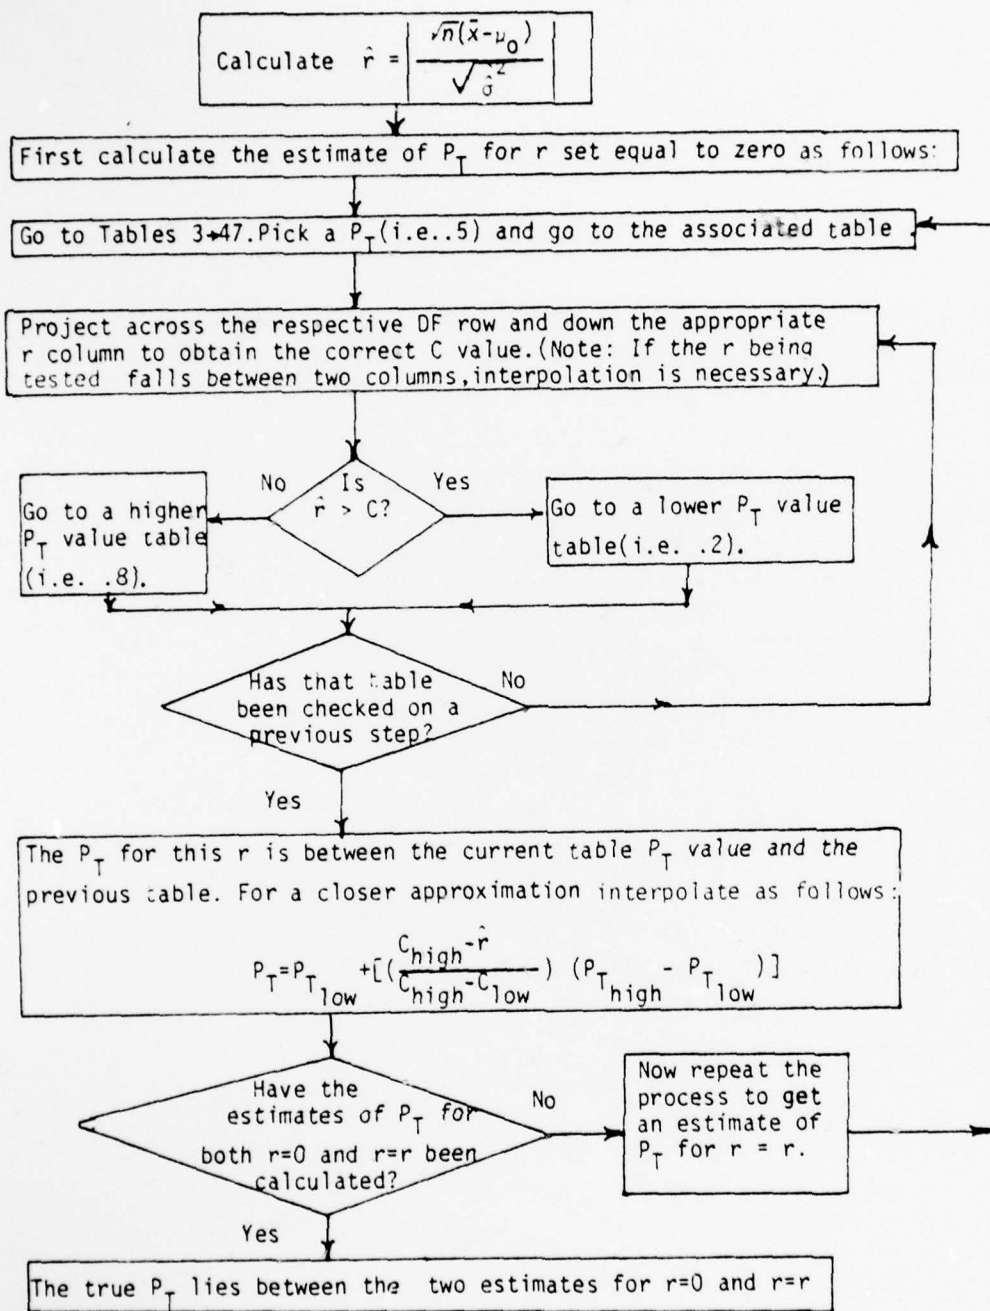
Calculate $\hat{r} = \left| \frac{\sqrt{n}(\bar{x}-\mu_0)}{\sqrt{\hat{\sigma}^2}} \right|$

First calculate the estimate of $P_T$ for r set equal to zero as follows:

Go to Tables 3→47. Pick a $P_T$(i.e..5) and go to the associated table

Project across the respective DF row and down the appropriate r column to obtain the correct C value. (Note: If the r being tested falls between two columns, interpolation is necessary.)

Is $\hat{r} > C$?

No

Yes

Go to a higher $P_T$ value table (i.e. .8).

Go to a lower $P_T$ value table(i.e. .2).

Has that table been checked on a previous step?

No

Yes

The $P_T$ for this r is between the current table $P_T$ value and the previous table. For a closer approximation interpolate as follows:

$P_T = P_{T_{low}} + [(\frac{C_{high}-\hat{r}}{C_{high}-C_{low}})(P_{T_{high}} - P_{T_{low}})]$

Have the estimates of $P_T$ for both r=0 and r=r been calculated?

No

Now repeat the process to get an estimate of $P_T$ for r = r.

Yes

The true $P_T$ lies between the two estimates for r=0 and r=r